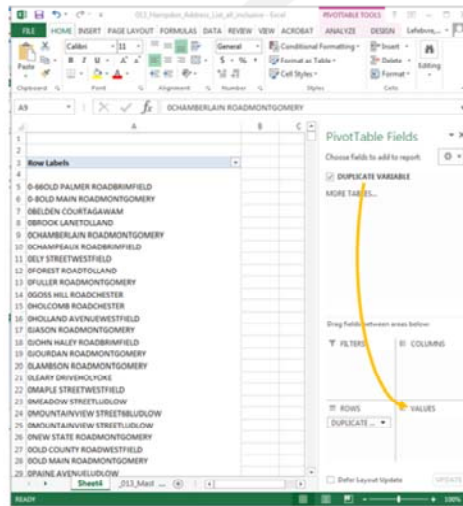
013_Hampden_Address_List_all_inclusive - Excel

PIVOTTABLE TOOLS

FILE HOME INSERT PAGE LAYOUT FORMULAS DATA REVIEW VIEW ACROBAT ANALYZE DESIGN Lefebvre...

Paste

Calibri 11

B I U

General

$ - % ,

Conditional Formatting

Format as Table

Cell Styles

Insert

Delete

Format

Editing

Clipboard Font Alignment Number Styles Cells

A3 0CHAMBERLAIN ROADMONTGOMERY

A B C

1
2
3 Row Labels
4
5 0-660LD PALMER ROADBRIMFIELD
6 0-BOLD MAIN ROADMONTGOMERY
7 0BELDEN COURTAGAWAM
8 0BROOK LANETOLLAND
9 0CHAMBERLAIN ROADMONTGOMERY
10 0CHAMPEAUX ROADBRIMFIELD
11 0ELY STREETWESTFIELD
12 0FOREST ROADTOLLAND
13 0FULLER ROADMONTGOMERY
14 0GOSS HILL ROADCHESTER
15 0HOLCOMB ROADCHESTER
16 0HOLLAND AVENUEWESTFIELD
17 0JASON ROADMONTGOMERY
18 0JOHN HALEY ROADBRIMFIELD
19 0JOURDAN ROADMONTGOMERY
20 0LAMBSON ROADMONTGOMERY
21 0LEARY DRIVEHOLYOKE
22 0MAPLE STREETWESTFIELD
23 0MEADOW STREETLUDLOW
24 0MOUNTAINVIEW STREET6BLUDLOW
25 0MOUNTAINVIEW STREETLUDLOW
26 0NEW STATE ROADMONTGOMERY
27 0OLD COUNTY ROADWESTFIELD
28 0OLD MAIN ROADMONTGOMERY
29 0PAINE AVENUELUDLOW

Sheet4 013_Mast ...

PivotTable Fields

Choose fields to add to report:

DUPLICATE VARIABLE

MORE TABLES...

Drag fields between areas below:

FILTERS

COLUMNS

ROWS

DUPLICATE ...

VALUES

Defer Layout Update

UPDATE

READY

100%